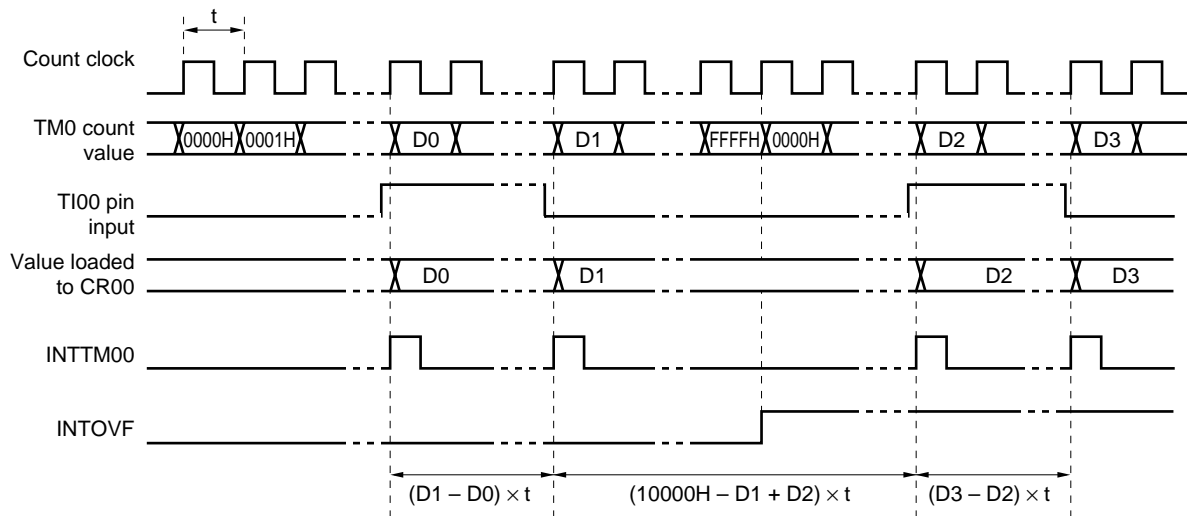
t

Count clock

TM0 count value

0000H 0001H

D0

D1

FFFFH 0000H

D2

D3

TI00 pin input

Value loaded to CR00

D0

D1

D2

D3

INTTM00

INTOVF

$(D1 - D0) \times t$

$(10000H - D1 + D2) \times t$

$(D3 - D2) \times t$